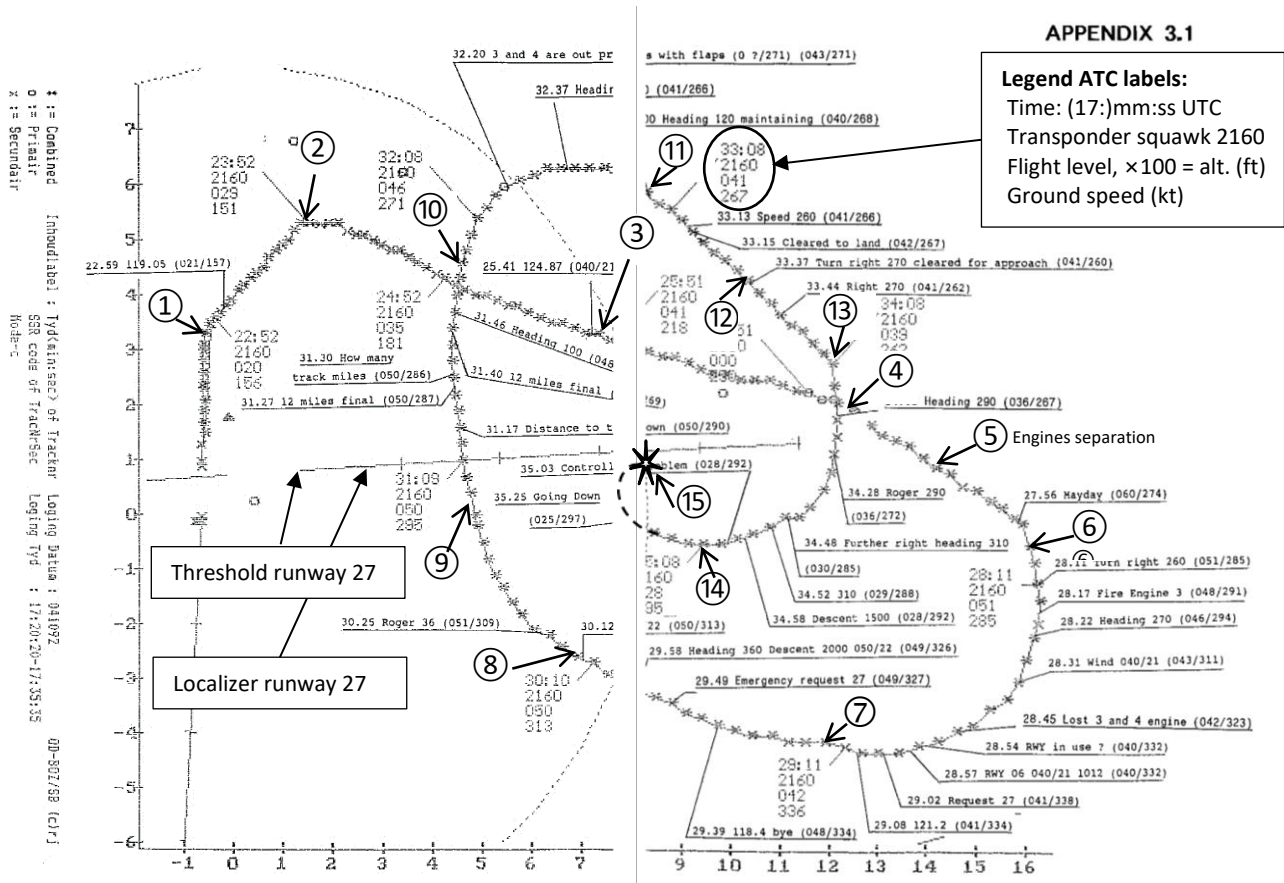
APPENDIX 3.1

Legend ATC labels:
Time: (17:)mm:ss UTC
Transponder squawk 2160
Flight level, ×100 = alt. (ft)
Ground speed (kt)

* := Combined
o := Primair
x := Secundair

Inhoudlabel : Tyd(min:sec) of Tracknr
SSR code of TrackNrSec
Mode-c

Loging Datum : 041092
Loging Tyd : 17:20:20-17:35:35

OD-BGT/SB (c/r)

32.20 3 and 4 are out pr
32.37 Headin
s with flaps (0 ?/271) (043/271)
) (041/266)
0 Heading 120 maintaining (040/268)

23:52
2160
029
151

32:08
2160
046
271

33:08
2160
041
267

22.59 119.05 (021/157)
22:52
2160
020
156

25.41 124.87 (040/21
33.13 Speed 260 (041/266)
33.15 Cleared to land (042/267)
33.37 Turn right 270 cleared for approach (041/260)
33.44 Right 270 (041/262)

24:52
2160
035
181

25:51
2160
041
218

34:08
2160
039

31.46 Heading 100 (048
31.30 How many track miles (050/286)
31.40 12 miles final
31.27 12 miles final (050/287)
31.17 Distance to t
35.03 Controll
35.25 Going Down
(025/297)

269)
Heading 290 (036/267)
own (050/290)
blem (028/292)
Engines separation

31:09
2160
050
295

34.28 Roger 290
(036/272)
27.56 Mayday (060/274)
34.48 Further right heading 310
(030/285)
34.52 310 (029/288)
34.58 Descent 1500 (028/292)
28.11 Turn right 260 (051/285)

Threshold runway 27

5:08
160
28
95

28:11
2160
051
285

28.17 Fire Engine 3 (048/291)
28.22 Heading 270 (046/294)
28.31 Wind 040/21 (043/311)

30.25 Roger 36 (051/309)
30.12
22 (050/313)
29.58 Heading 360 Descent 2000 050/22 (049/326)

Localizer runway 27

30:10
2160
050
313

29.49 Emergency request 27 (049/327)
28.45 Lost 3 and 4 engine (042/323)
28.54 RWY in use ? (040/332)

29:11
2160
042
336

28.57 RWY 06 040/21 1012 (040/332)
29.02 Request 27 (041/338)
29.08 121.2 (041/334)
29.39 118.4 bye (048/334)

① ② ③ ④ ⑤ ⑥ ⑦ ⑧ ⑨ ⑩ ⑪ ⑫ ⑬ ⑭ ⑮

7 6 5 4 3 2 1 0 -1 -2 -3 -4 -5 -6
-1 0 1 2 3 4 5 6 7 9 10 11 12 13 14 15 16